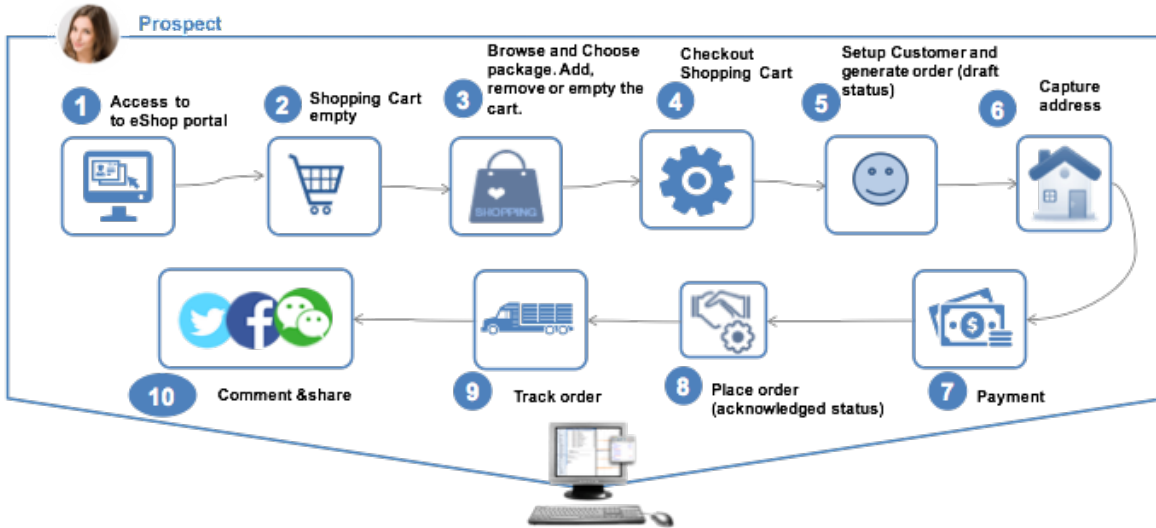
Prospect

1 Access to to eShop portal

2 Shopping Cart empty

3 Browse and Choose package. Add, remove or empty the cart.

4 Checkout Shopping Cart

5 Setup Customer and generate order (draft status)

6 Capture address

SHOPPING

$

7 Payment

8 Place order (acknowledged status)

9 Track order

10 Comment &share